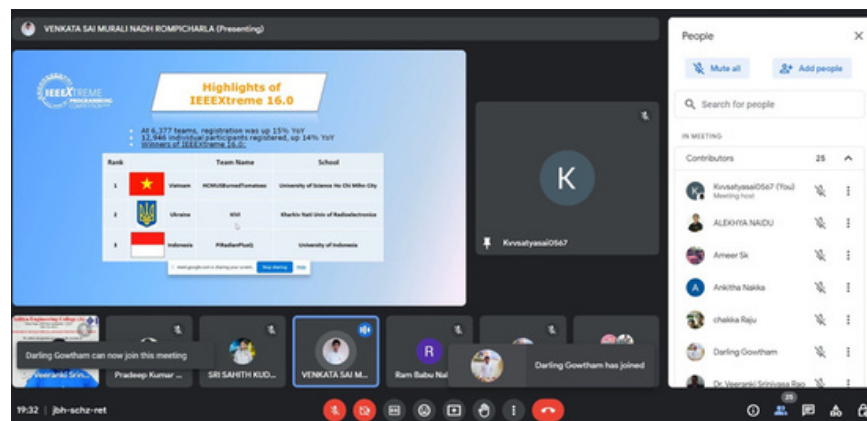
VENKATA SAI MURALI NADH ROMPICHARLA (Presenting)

IEEEXTREME PROGRAMMING COMPETITION

Highlights of IEEEXtreme 16.0

At 6,377 teams, registration was up 15% YoY
12,946 individual participants registered, up 14% YoY
Winners of IEEEXtreme 16.0:

| Rank | | Team Name | School |
|---|---|---|---|
| 1 | Vietnam | HCMUSBurnedTomatoes | University of Science Ho Chi Minh City |
| 2 | Ukraine | KIVI | Kharkiv Natl Univ of Radioelectronics |
| 3 | Indonesia | PiRadianPlus() | University of Indonesia |

meet.google.com is sharing your screen. Stop sharing Hide

K

Kvvsatyasai0567

People

Mute all

Add people

Search for people

IN MEETING

Contributors 25

Kvvsatyasai0567 (You) Meeting host

ALEKHYA NAIDU

Ameer Sk

Ankitha Nakka

chakka Raju

Darling Gowtham

Dr. Veeranki Srinivasa Rao

Darling Gowtham can now join this meeting

Dr. Veeranki Srin...

Pradeep Kumar ...

SRI SAHITH KUD...

VENKATA SAI M...

R

Ram Babu Nal

Darling Gowtham has joined

19:32 | jbh-schz-ret

25